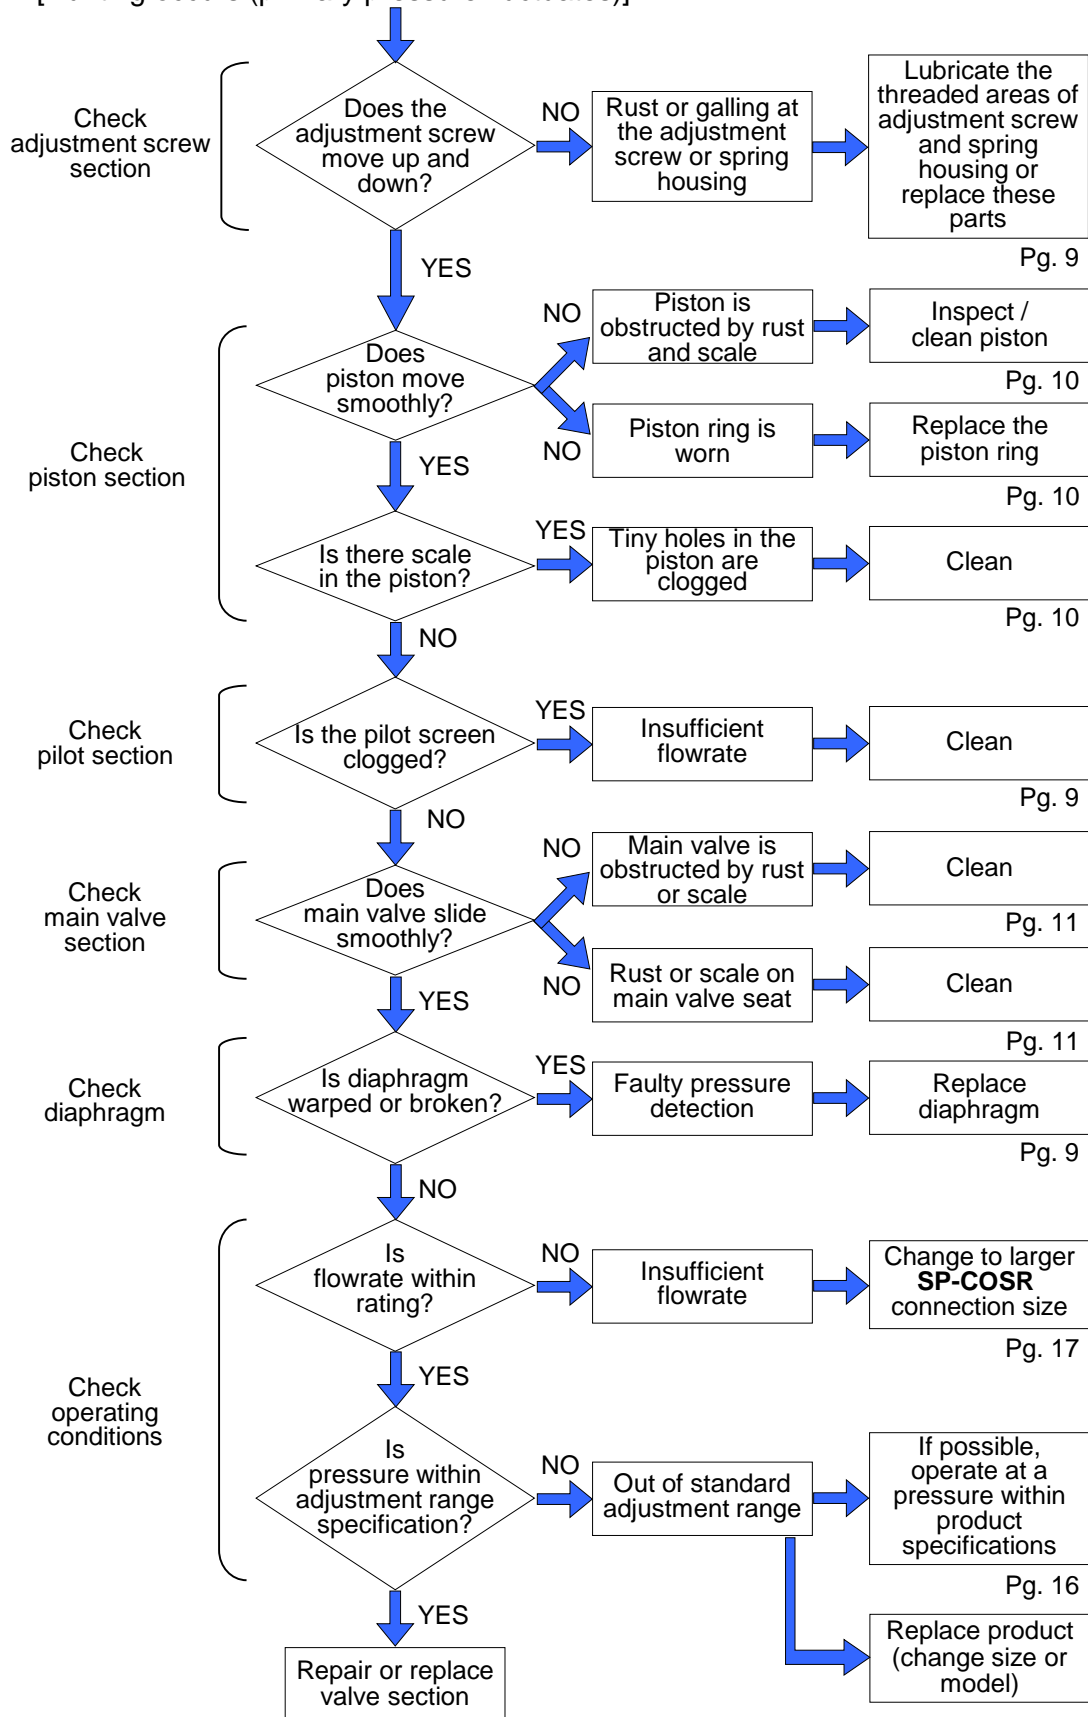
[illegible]

Check adjustment screw section

Does the adjustment screw move up and down?

NO

Rust or galling at the adjustment screw or spring housing

Lubricate the threaded areas of adjustment screw and spring housing or replace these parts

Pg. 9

YES

Check piston section

Does piston move smoothly?

NO

Piston is obstructed by rust and scale

Inspect / clean piston

Pg. 10

NO

Piston ring is worn

Replace the piston ring

Pg. 10

YES

Is there scale in the piston?

YES

Tiny holes in the piston are clogged

Clean

Pg. 10

NO

Check pilot section

Is the pilot screen clogged?

YES

Insufficient flowrate

Clean

Pg. 9

NO

Check main valve section

Does main valve slide smoothly?

NO

Main valve is obstructed by rust or scale

Clean

Pg. 11

NO

Rust or scale on main valve seat

Clean

Pg. 11

YES

Check diaphragm

Is diaphragm warped or broken?

YES

Faulty pressure detection

Replace diaphragm

Pg. 9

NO

Check operating conditions

Is flowrate within rating?

NO

Insufficient flowrate

Change to larger **SP-COSR** connection size

Pg. 17

YES

Is pressure within adjustment range specification?

NO

Out of standard adjustment range

If possible, operate at a pressure within product specifications

Pg. 16

Replace product (change size or model)

YES

Repair or replace valve section